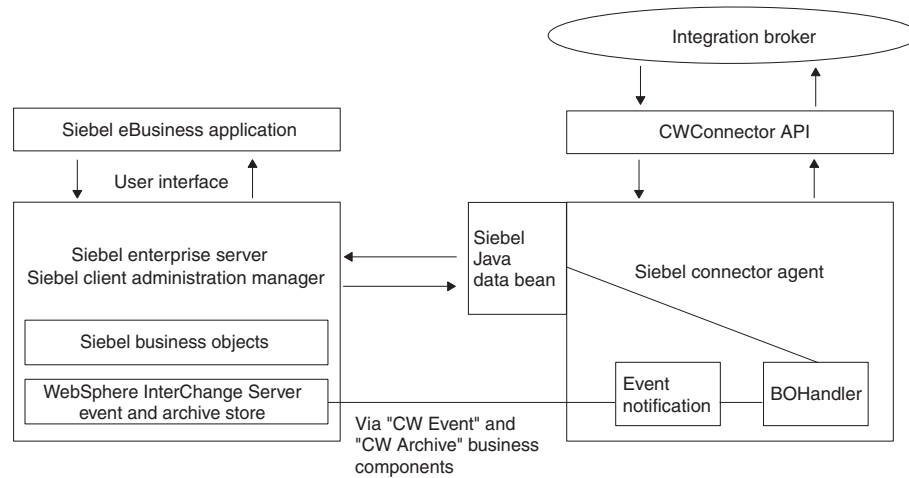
Integration broker

Siebel eBusiness application

CWConnector API

User interface

Siebel enterprise server
Siebel client administration manager

Siebel Java data bean

Siebel connector agent

Siebel business objects

WebSphere InterChange Server event and archive store

Event notification

BOHandler

Via "CW Event" and "CW Archive" business components